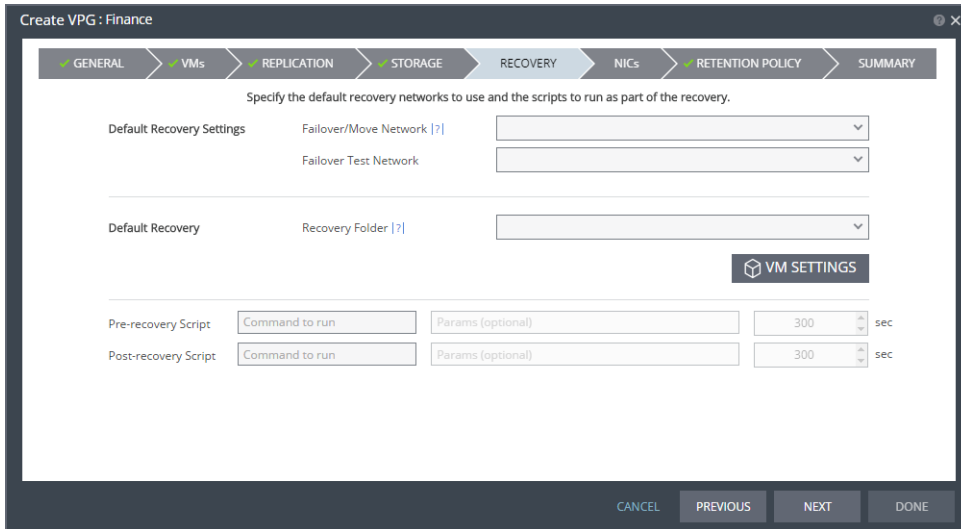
Create VPG : Finance

✓ GENERAL
✓ VMs
✓ REPLICATION
✓ STORAGE
RECOVERY
NICs
✓ RETENTION POLICY
SUMMARY

Specify the default recovery networks to use and the scripts to run as part of the recovery.

Default Recovery Settings
Failover/Move Network |?|
Failover Test Network

Default Recovery
Recovery Folder |?|

VM SETTINGS

Pre-recovery Script
Command to run
Params (optional)
300
sec

Post-recovery Script
Command to run
Params (optional)
300
sec

CANCEL
PREVIOUS
NEXT
DONE